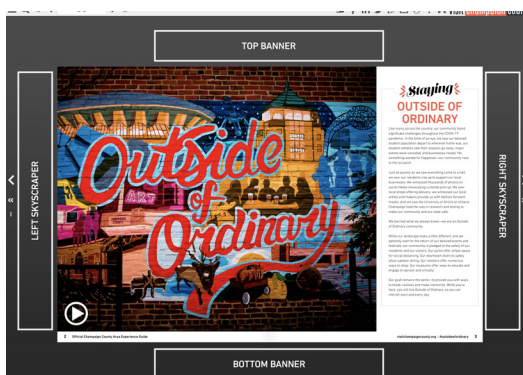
TOP BANNER

LEFT SKYSCRAPER

RIGHT SKYSCRAPER

Outside of ART Ordinary

Staying
OUTSIDE OF ORDINARY

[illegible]

2 Official Champaign County Area Experience Guide

visitchampaigncounty.org • #outsideofordinary 3

BOTTOM BANNER